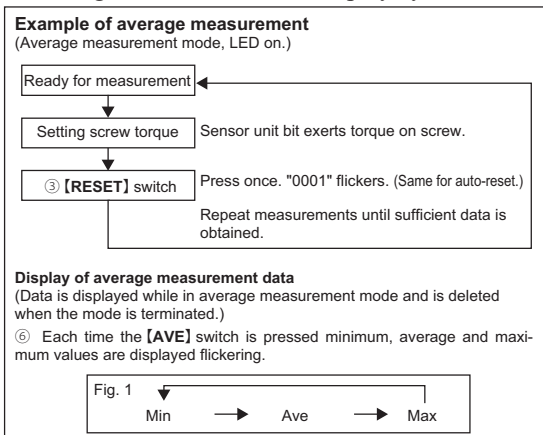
**Example of average measurement**
(Average measurement mode, LED on.)

Ready for measurement

Setting screw torque

Sensor unit bit exerts torque on screw.

③【RESET】switch

Press once. "0001" flickers. (Same for auto-reset.)

Repeat measurements until sufficient data is obtained.

**Display of average measurement data**
(Data is displayed while in average measurement mode and is deleted when the mode is terminated.)

⑥ Each time the【AVE】switch is pressed minimum, average and maximum values are displayed flickering.

Fig. 1

Min → Ave → Max